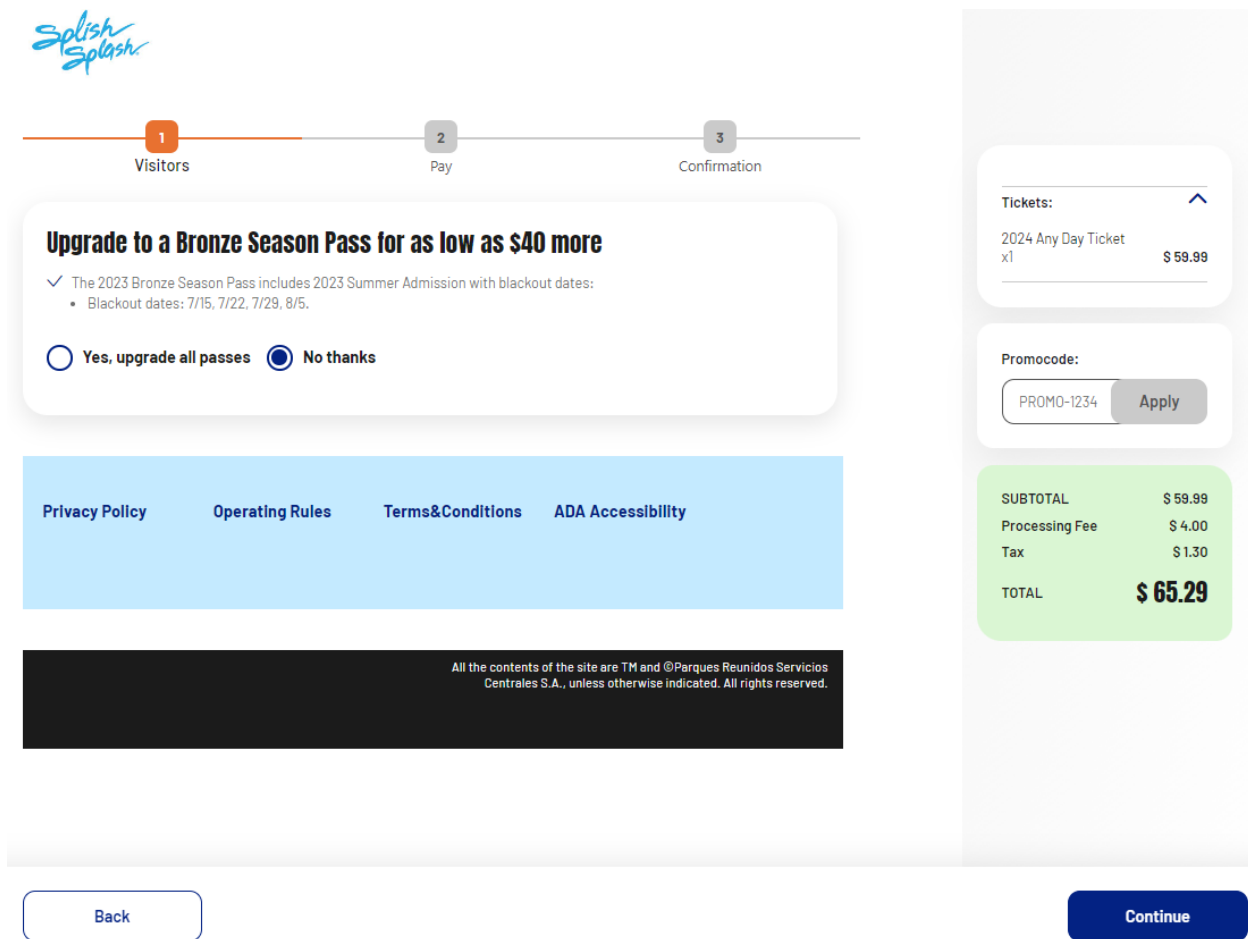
Splish Splash

1
Visitors

2
Pay

3
Confirmation

Upgrade to a Bronze Season Pass for as low as $40 more

The 2023 Bronze Season Pass includes 2023 Summer Admission with blackout dates:
• Blackout dates: 7/15, 7/22, 7/29, 8/5.

Yes, upgrade all passes No thanks

Privacy Policy Operating Rules Terms&Conditions ADA Accessibility

All the contents of the site are TM and ©Parques Reunidos Servicios Centrales S.A., unless otherwise indicated. All rights reserved.

Tickets:

2024 Any Day Ticket
x1 $ 59.99

Promocode:

PROMO-1234 Apply

| | |
|---|---|
| SUBTOTAL | $ 59.99 |
| Processing Fee | $ 4.00 |
| Tax | $ 1.30 |
| TOTAL | $ 65.29 |

Back

Continue